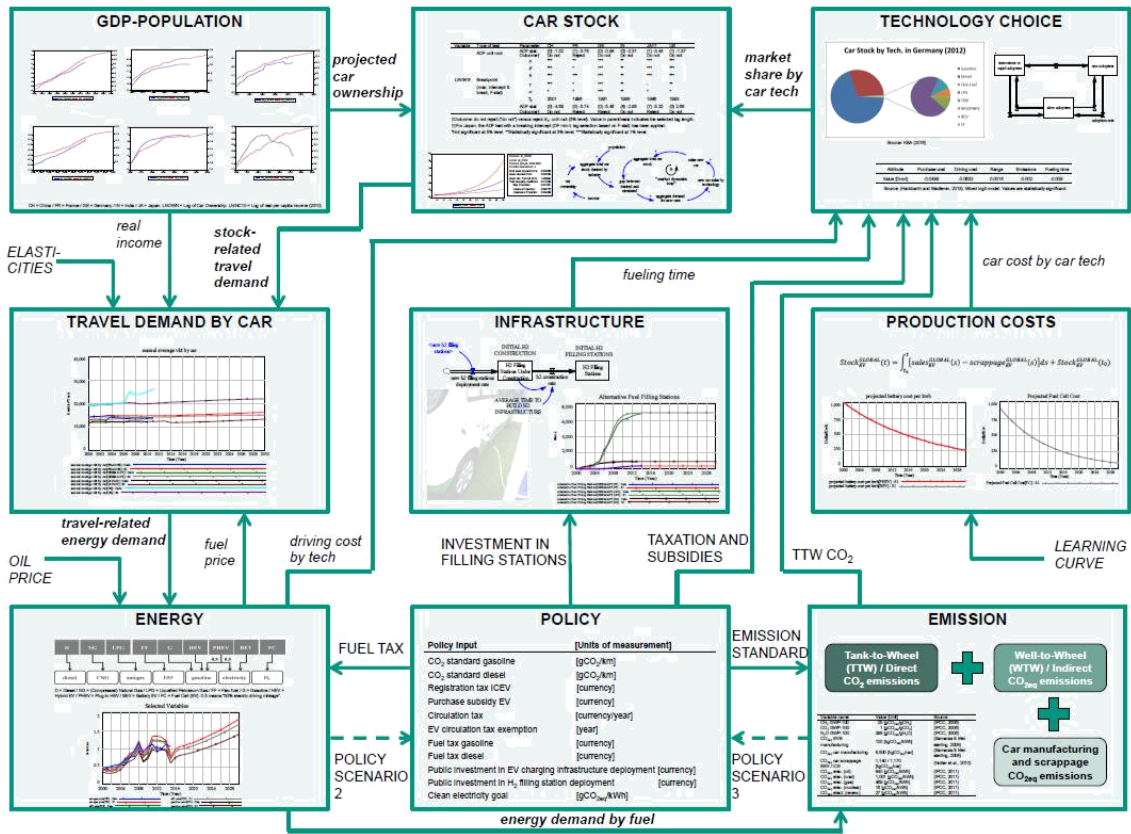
GDP-POPULATION

projected car ownership

CAR STOCK

market share by car tech

TECHNOLOGY CHOICE

Car Stock by Tech. in Germany (2012)

real income

stock-related travel demand

ELASTI-CITIES

fueling time

car cost by car tech

TRAVEL DEMAND BY CAR

INFRASTRUCTURE

PRODUCTION COSTS

$Stock_{EV}^{GLOBAL}(t) = \int_{t_0}^{t} [sales_{EV}^{GLOBAL}(s) - scrappage_{EV}^{GLOBAL}(s)]ds + Stock_{EV}^{GLOBAL}(t_0)$

travel-related energy demand

fuel price

driving cost by tech

INVESTMENT IN FILLING STATIONS

TAXATION AND SUBSIDIES

TTW $CO_2$

OIL PRICE

LEARNING CURVE

ENERGY

FUEL TAX

POLICY

| Policy Input | [Units of measurement] |
|---|---|
| $CO_2$ standard gasoline | [$gCO_2$/km] |
| $CO_2$ standard diesel | [$gCO_2$/km] |
| Registration tax ICEV | [currency] |
| Purchase subsidy EV | [currency] |
| Circulation tax | [currency/year] |
| EV circulation tax exemption | [year] |
| Fuel tax gasoline | [currency] |
| Fuel tax diesel | [currency] |
| Public investment in EV charging infrastructure deployment | [currency] |
| Public investment in $H_2$ filling station deployment | [currency] |
| Clean electricity goal | [$gCO_{2eq}$/kWh] |

EMISSION STANDARD

EMISSION

Tank-to-Wheel (TTW) / Direct $CO_2$ emissions

Well-to-Wheel (WTW) / Indirect $CO_{2eq}$ emissions

Car manufacturing and scrappage $CO_{2eq}$ emissions

POLICY SCENARIO 2

POLICY SCENARIO 3

energy demand by fuel